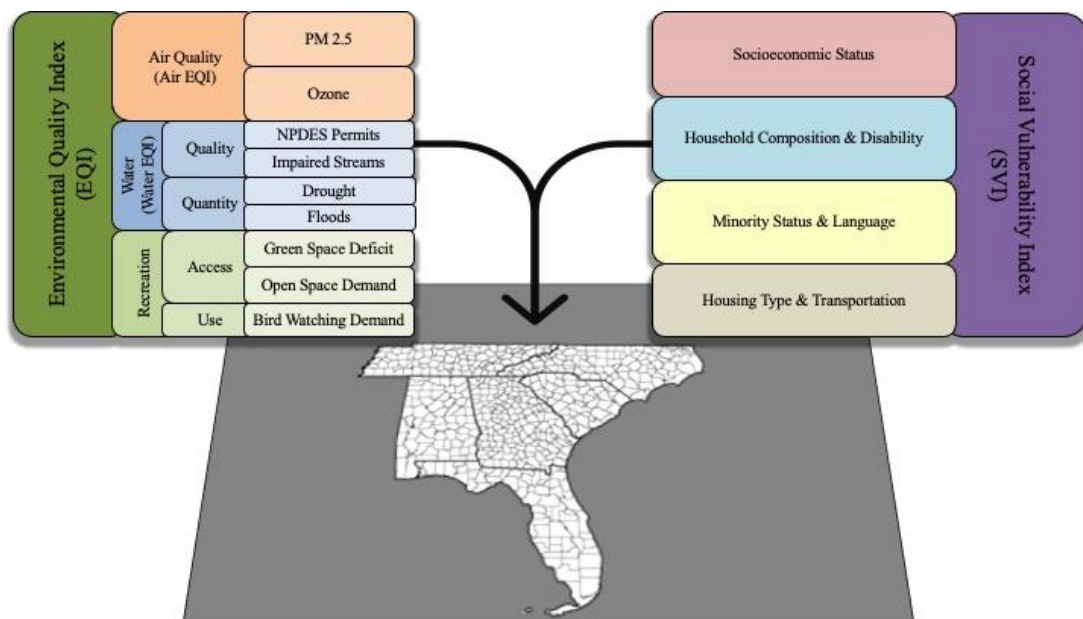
Environmental Quality Index (EQI)

Air Quality (Air EQI)
PM 2.5
Ozone

Water (Water EQI)
Quality
NPDES Permits
Impaired Streams
Quantity
Drought
Floods

Recreation
Access
Green Space Deficit
Open Space Demand
Use
Bird Watching Demand

Socioeconomic Status
Household Composition & Disability
Minority Status & Language
Housing Type & Transportation

Social Vulnerability Index (SVI)